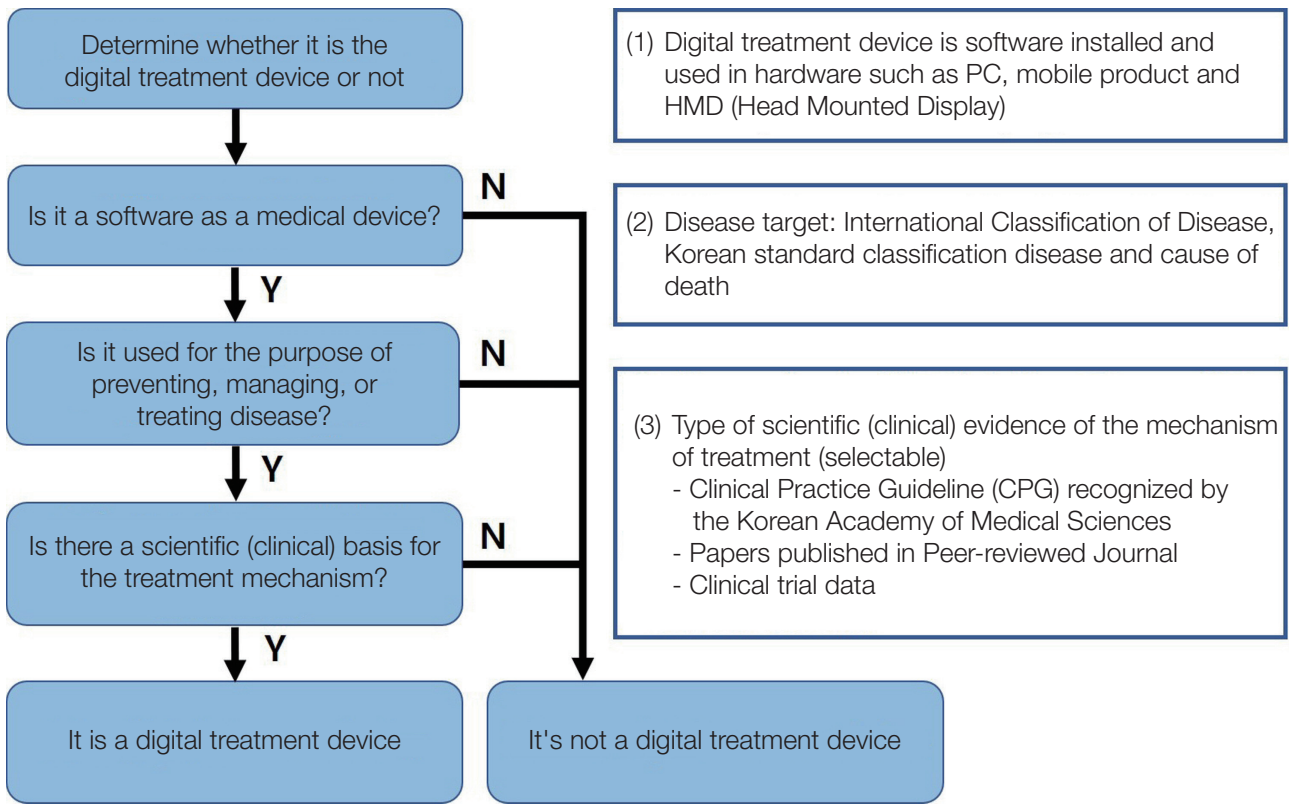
Determine whether it is the digital treatment device or not

Is it a software as a medical device?

N

Y

Is it used for the purpose of preventing, managing, or treating disease?

N

Y

Is there a scientific (clinical) basis for the treatment mechanism?

N

Y

It is a digital treatment device

It's not a digital treatment device

(1) Digital treatment device is software installed and used in hardware such as PC, mobile product and HMD (Head Mounted Display)

(2) Disease target: International Classification of Disease, Korean standard classification disease and cause of death

(3) Type of scientific (clinical) evidence of the mechanism of treatment (selectable)
- Clinical Practice Guideline (CPG) recognized by the Korean Academy of Medical Sciences
- Papers published in Peer-reviewed Journal
- Clinical trial data